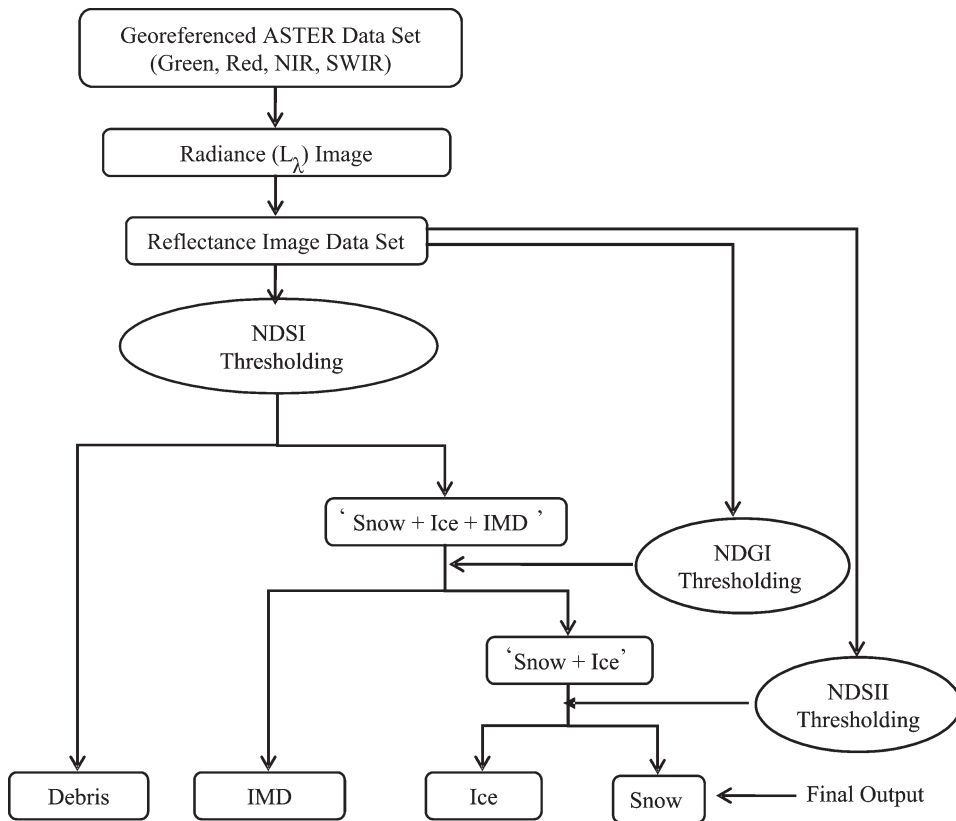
Georeferenced ASTER Data Set
(Green, Red, NIR, SWIR)

Radiance ($L_\lambda$) Image

Reflectance Image Data Set

NDSI
Thresholding

' Snow + Ice + IMD '

NDGI
Thresholding

'Snow + Ice'

NDSII
Thresholding

Debris

IMD

Ice

Snow

Final Output